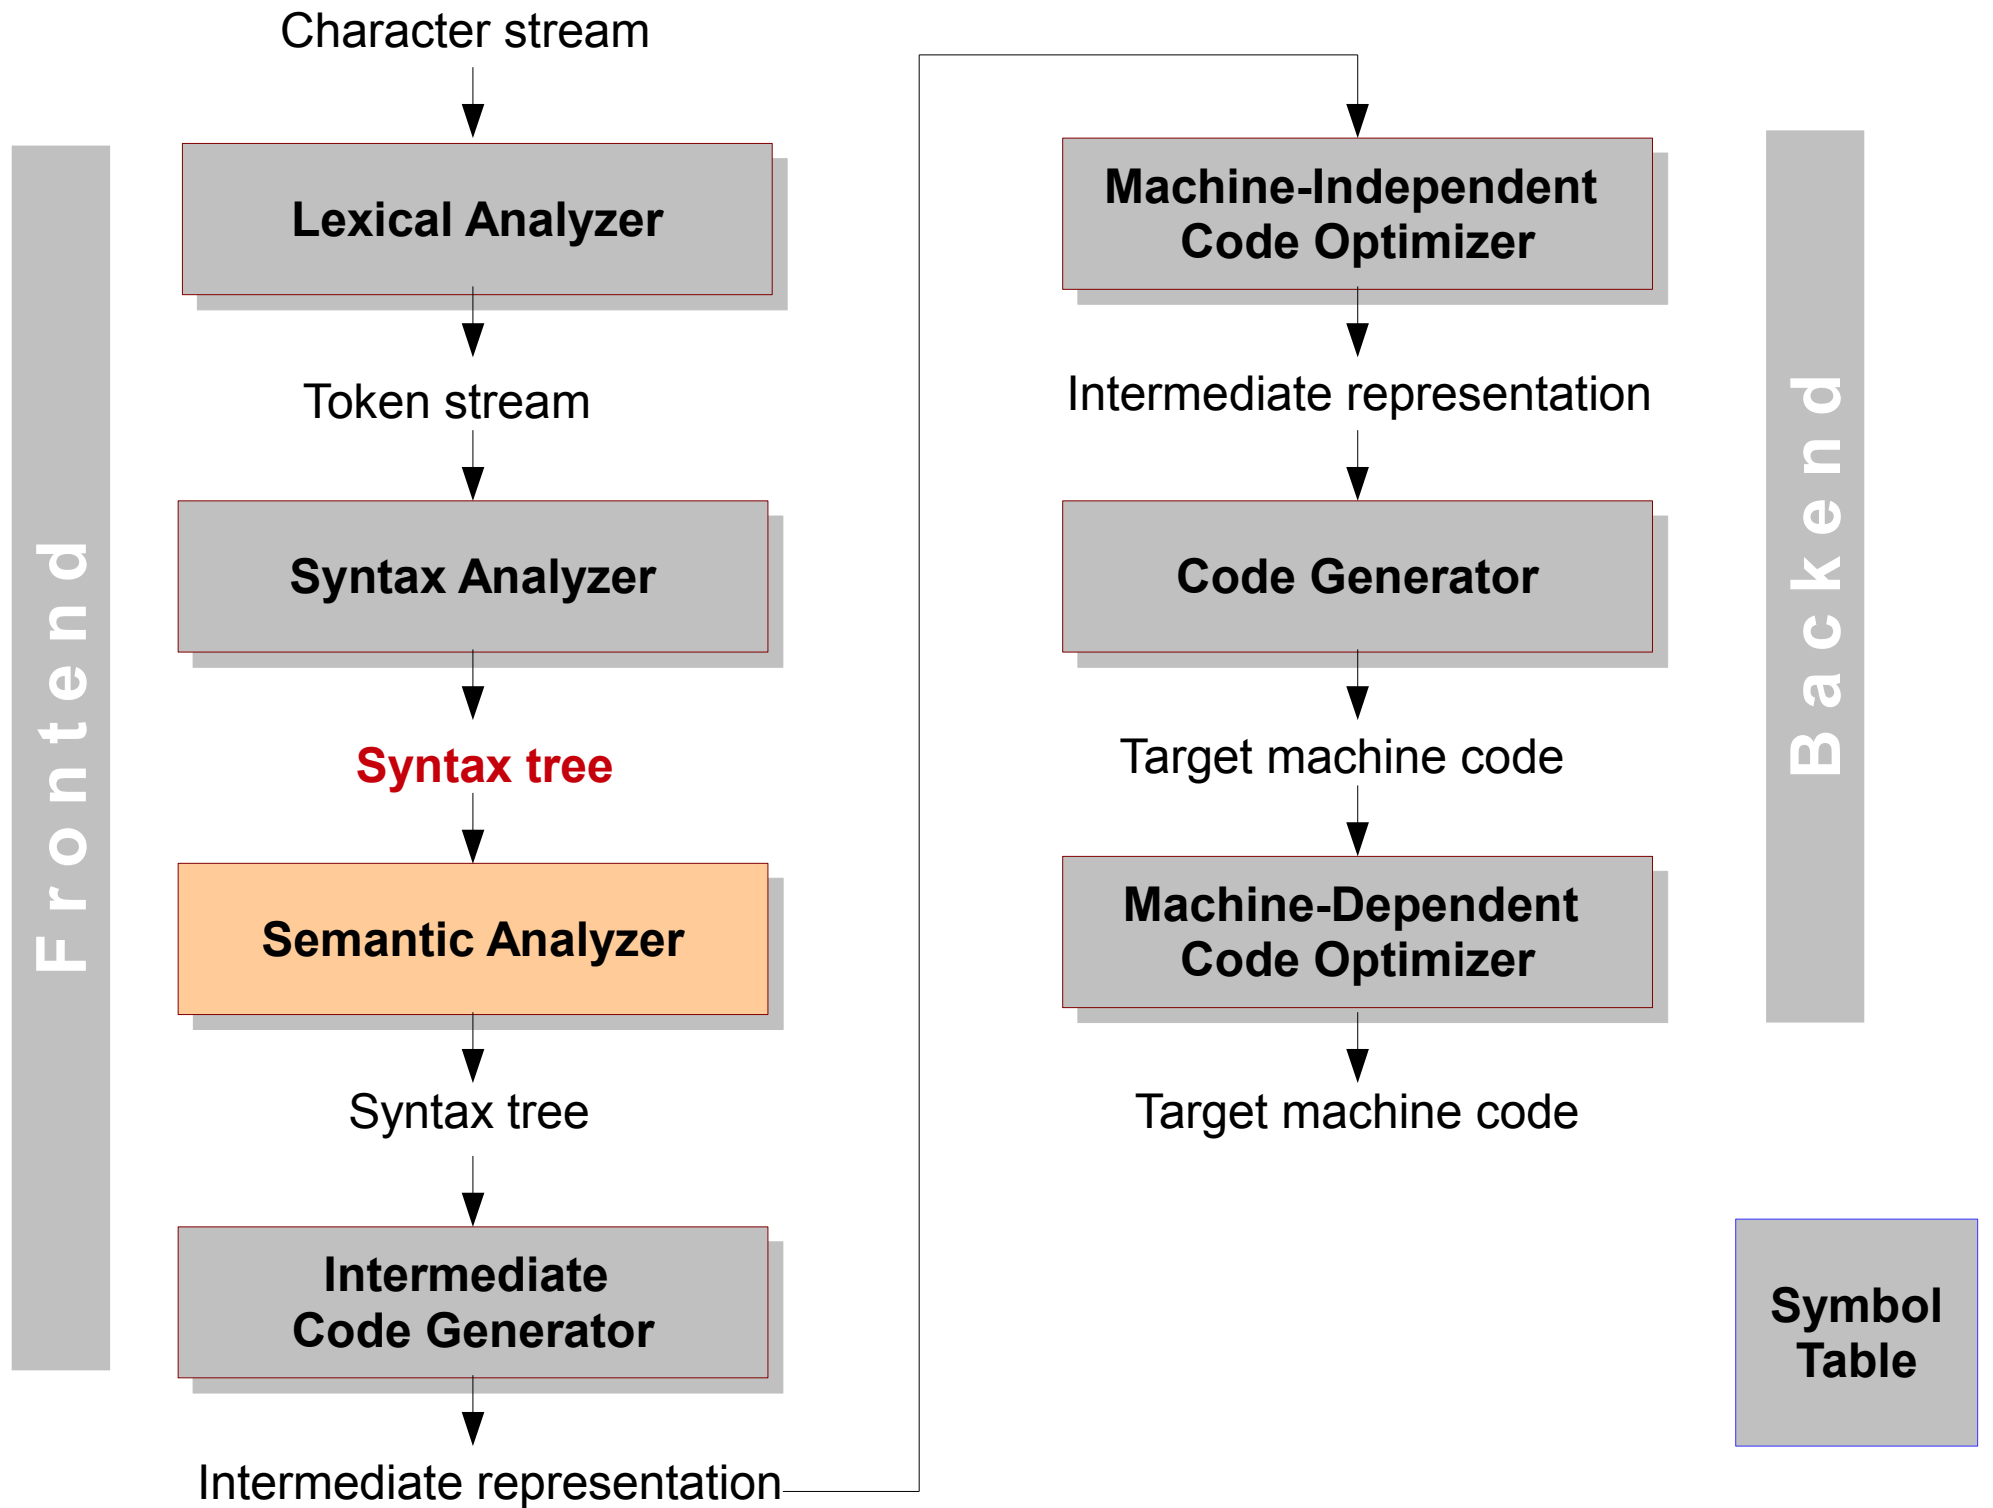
Character stream

Frontend

Lexical Analyzer

Token stream

Syntax Analyzer

Syntax tree

Semantic Analyzer

Syntax tree

Intermediate Code Generator

Intermediate representation

Machine-Independent Code Optimizer

Intermediate representation

Code Generator

Target machine code

Machine-Dependent Code Optimizer

Target machine code

Backend

Symbol Table